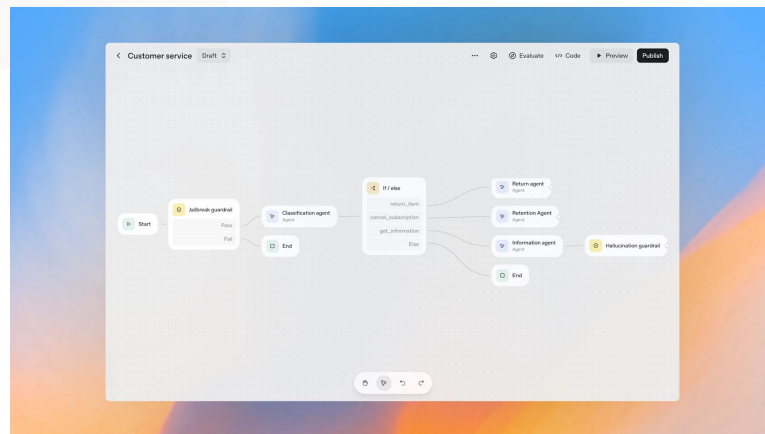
Customer service Draft

Evaluate Code Preview Publish

Start

Jailbreak guardrail
Pass
Fail

Classification agent
Agent

End

If / else
return_item
cancel_subscription
get_information
Else

Return agent
Agent

Retention Agent
Agent

Information agent
Agent

End

Hallucination guardrail